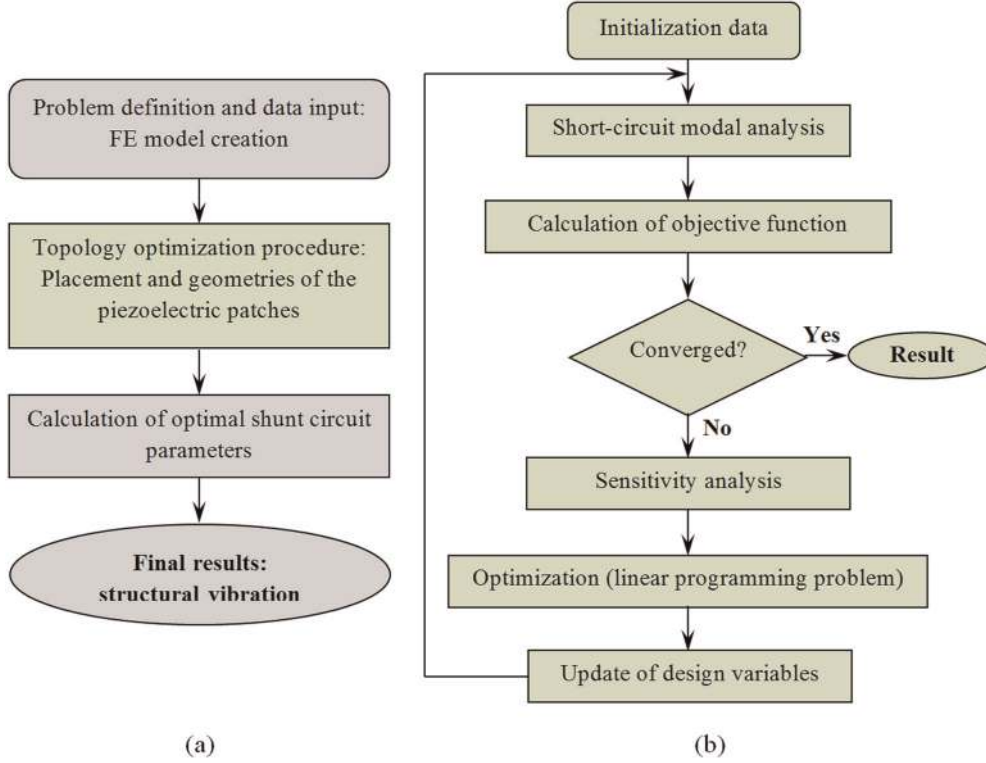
Problem definition and data input: FE model creation

Topology optimization procedure: Placement and geometries of the piezoelectric patches

Calculation of optimal shunt circuit parameters

Final results: structural vibration

(a)

Initialization data

Short-circuit modal analysis

Calculation of objective function

Converged?

Yes

Result

No

Sensitivity analysis

Optimization (linear programming problem)

Update of design variables

(b)